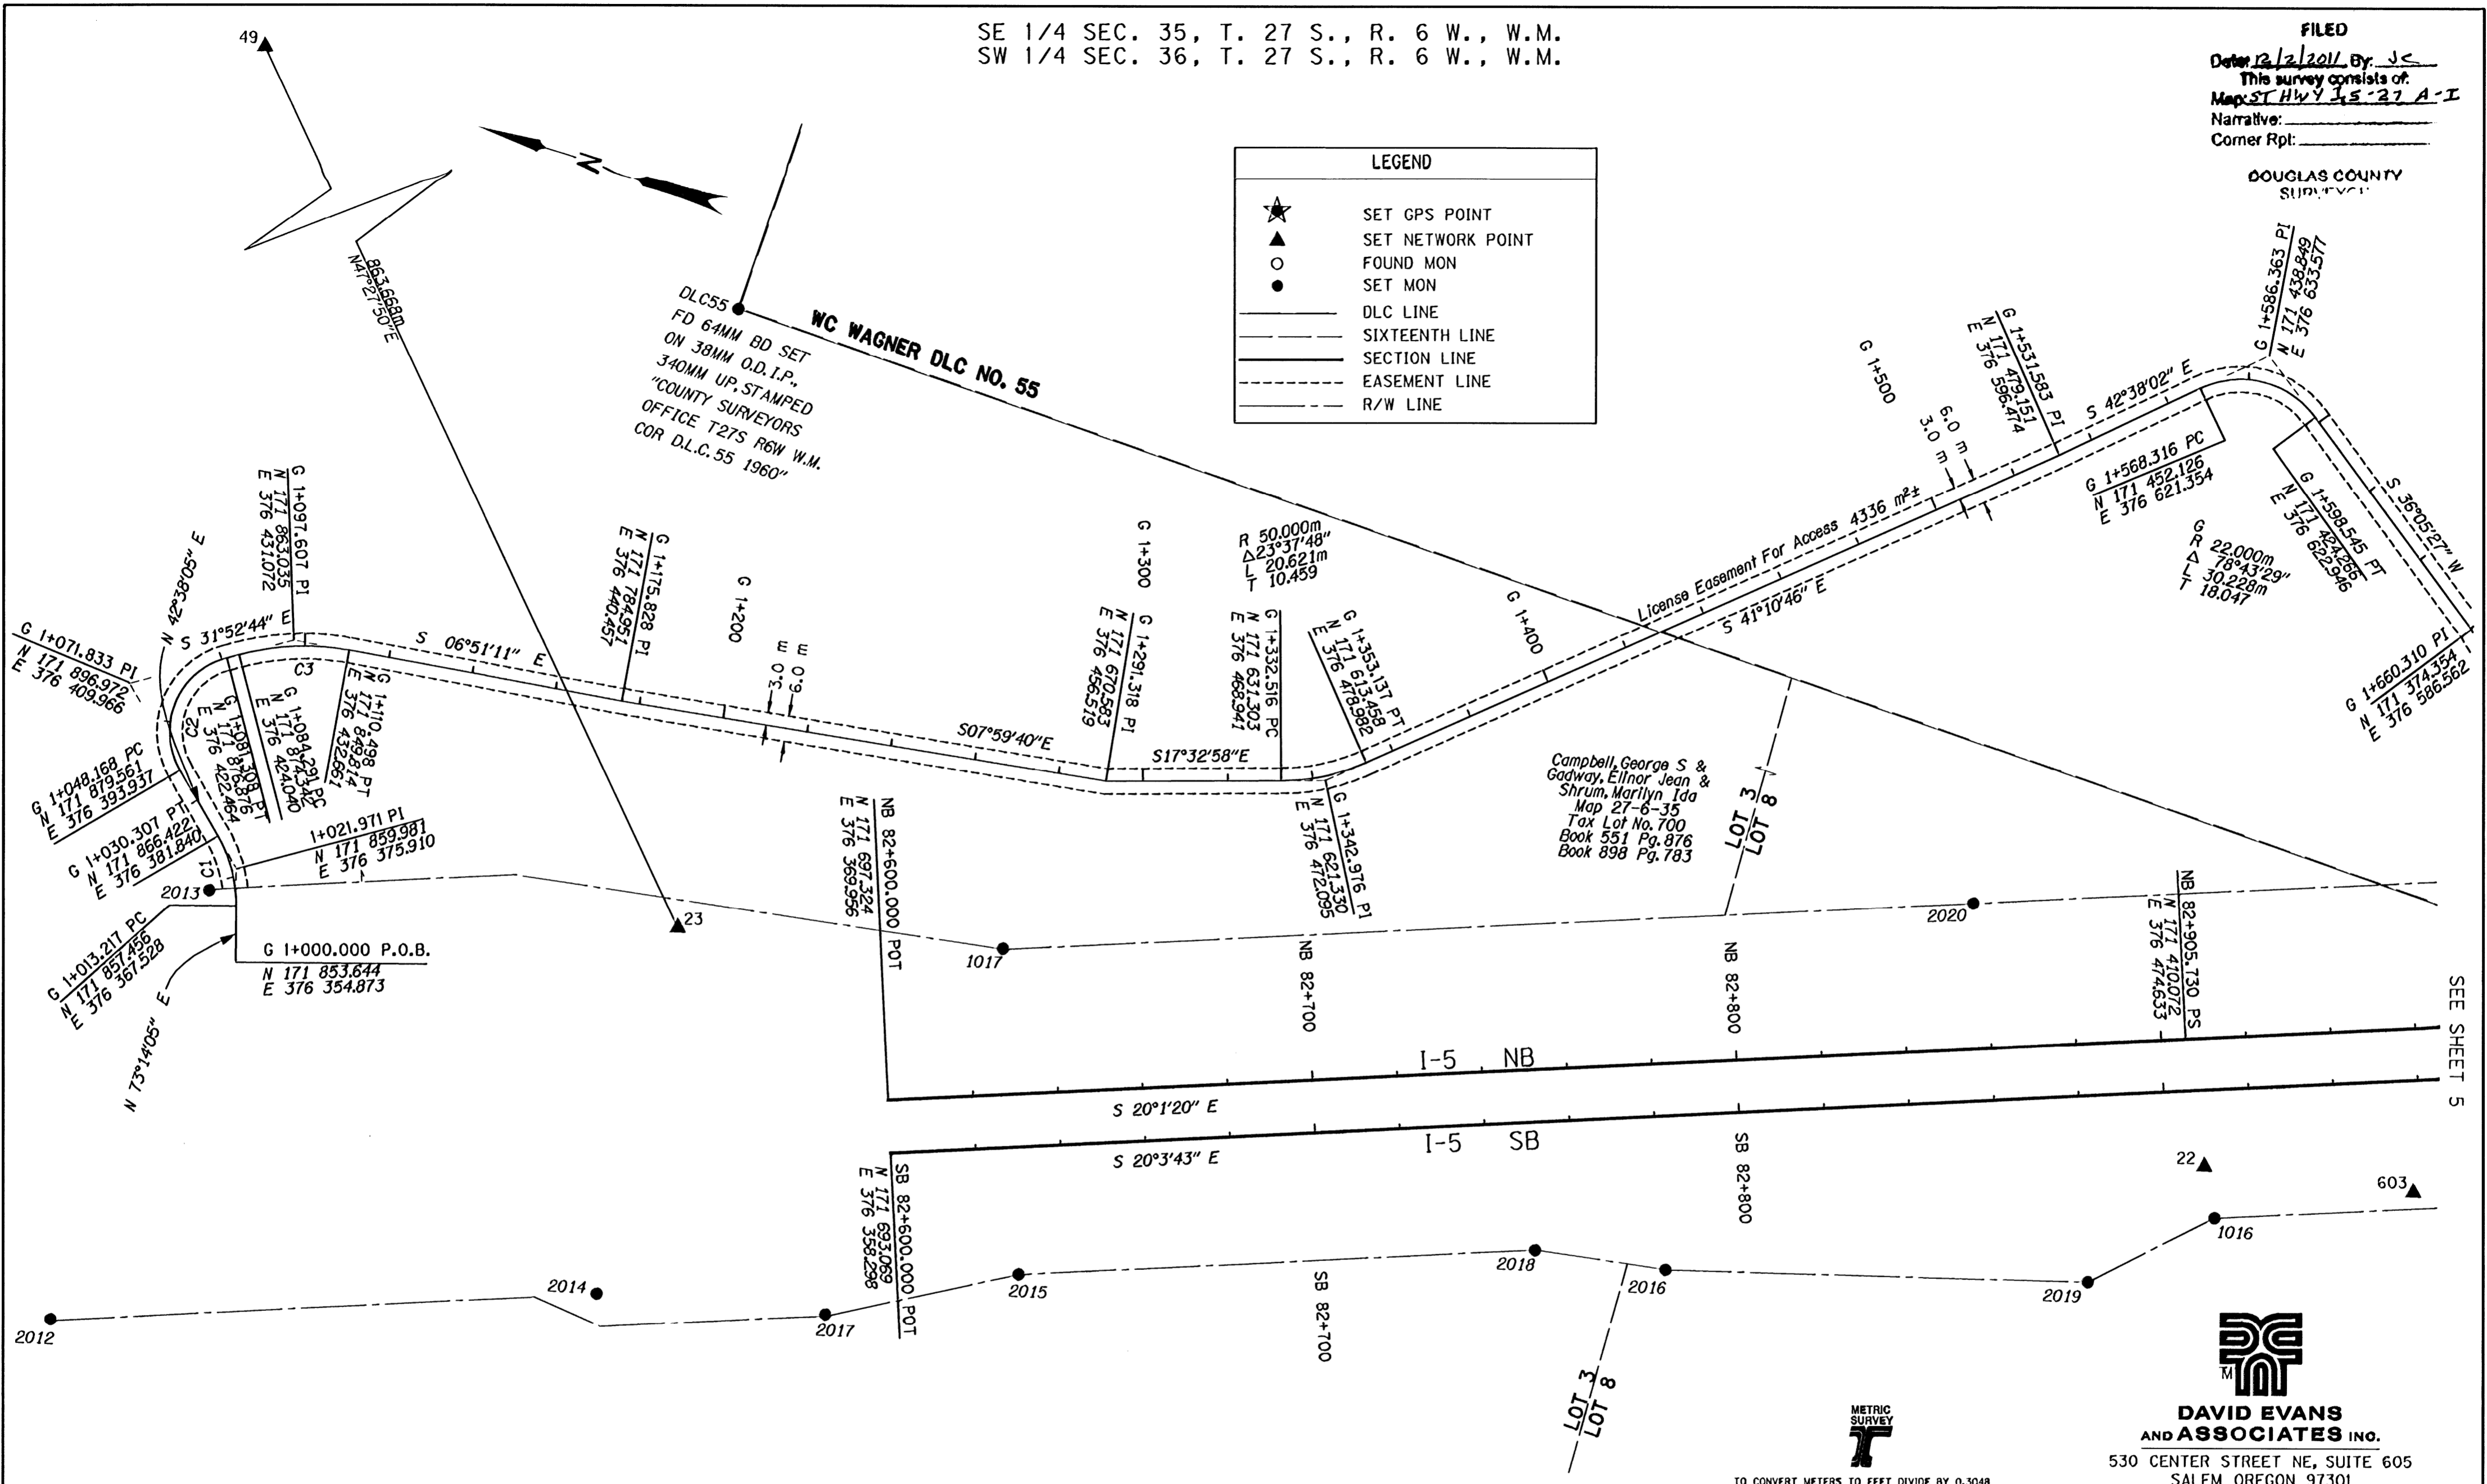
SE 1/4 SEC. 35, T. 27 S., R. 6 W., W.M.
SW 1/4 SEC. 36, T. 27 S., R. 6 W., W.M.

FILED
Date: 12/2/2011 By: JC
This survey consists of:
Map: ST HWY I-5-27 A-I
Narrative:
Corner Rpt:
DOUGLAS COUNTY SURVEYOR

49
N
863.668m
N41°27'50"E

LEGEND
SET GPS POINT
SET NETWORK POINT
FOUND MON
SET MON
DLC LINE
SIXTEENTH LINE
SECTION LINE
EASEMENT LINE
R/W LINE

DLC55
FD 64MM BD SET ON 38MM O.D.I.P. 340MM UP, STAMPED "COUNTY SURVEYORS OFFICE T27S R6W W.M. COR D.L.C. 55 1960"

WC WAGNER DLC NO. 55

G 1+097.607 PI
N 171 863.035
E 376 431.072

G 1+175.828 PI
N 171 784.951
E 376 440.457

G 1+200
3.0
6.0

G 1+300
G 1+291.318 PI
N 171 670.583
E 376 456.519

R 50.000m
Δ23°37'48"
L 20.621m
T 10.459

G 1+332.516 PC
N 171 631.303
E 376 468.941

G 1+353.137 PT
N 171 613.458
E 376 478.982

G 1+400

License Easement For Access 4336 m²±
S 41°10'46" E

G 1+500
6.0 m
3.0 m

G 1+531.583 PI
N 171 479.151
E 376 596.474

S 42°38'02" E

G 1+586.363 PI
N 171 438.849
E 376 633.577

G 1+568.316 PC
N 171 452.126
E 376 621.354

G 1+598.545 PT
N 171 424.266
E 376 622.946

R 22.000m
Δ 78°43'29"
L 30.228m
T 18.047

S 36°05'27" W

G 1+660.310 PI
N 171 374.354
E 376 586.562

G 1+071.833 PI
N 171 896.972
E 376 409.966

N 42°38'05" E
S 31°52'44" E
S 06°51'11" E
S07°59'40"E
S17°32'58"E

C1
C2
C3

G 1+081.308 PT
N 171 876.876
E 376 422.464

G 1+084.291 PC
N 171 874.342
E 376 424.040

G 1+110.498 PT
N 171 849.814
E 376 432.661

G 1+048.168 PC
N 171 879.561
E 376 393.937

G 1+030.307 PT
N 171 866.422
E 376 381.840

1+021.971 PI
N 171 859.981
E 376 375.910

2013

G 1+013.217 PC
N 171 857.456
E 376 367.528

N 73°14'05" E

G 1+000.000 P.O.B.
N 171 853.644
E 376 354.873

23

NB 82+600.000 POT
N 171 697.324
E 376 369.956

G 1+342.976 PT
N 171 621.330
E 376 472.095

Campbell, George S & Gadway, Elinor Jean & Shrum, Marilyn Ida
Map 27-6-35
Tax Lot No. 700
Book 551 Pg. 876
Book 898 Pg. 783

LOT 3
LOT 8

1017
2020
NB 82+700
NB 82+800

NB 82+905.730 PS
N 171 410.072
E 376 474.633

SEE SHEET 5

I-5 NB
S 20°1'20" E
I-5 SB
S 20°3'43" E

SB 82+600.000 POT
N 171 693.069
E 376 358.298

SB 82+700
SB 82+800

22
603
2012
2014
2017
2015
2018
2016
2019
1016

LOT 3
LOT 8

METRIC SURVEY
TO CONVERT METERS TO FEET DIVIDE BY 0.3048

DAVID EVANS AND ASSOCIATES INC.
530 CENTER STREET NE, SUITE 605
SALEM, OREGON 97301